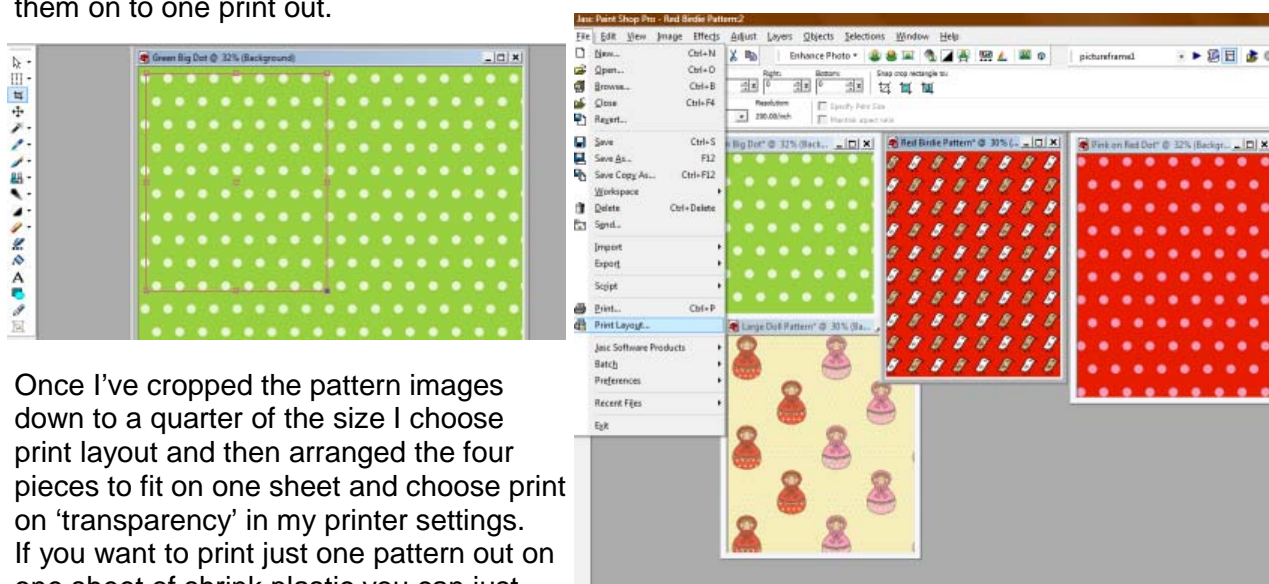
them on to one print out.

Green Big Dot @ 32% (Background)

Once I've cropped the pattern images down to a quarter of the size I choose print layout and then arranged the four pieces to fit on one sheet and choose print on 'transparency' in my printer settings. If you want to print just one pattern out on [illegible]

Jasc Paint Shop Pro - Red Birdie Pattern:2

File Edit View Image Effects Adjust Layers Objects Selections Window Help

New... Ctrl+N
Open... Ctrl+O
Browse... Ctrl+B
Close Ctrl+F4
Revert...
Save Ctrl+S
Save As... F12
Save Copy As... Ctrl+F12
Workspace
Delete Ctrl+Delete
Send...
Import
Export
Script
Print... Ctrl+P
Print Layout...
Jasc Software Products
Batch
Preferences
Recent Files
Exit

Enhance Photo
pictureframes1
Right: Bottom: Snap crop rectangle to:
Resolution 230.00/inch
Specify Print Size
Maintain aspect ratio

Big Dot* @ 32% (Back...
Red Birdie Pattern* @ 30% (...
Pink on Red Dot* @ 32% (Backgr...
Large Doll Pattern* @ 30% (Ba...